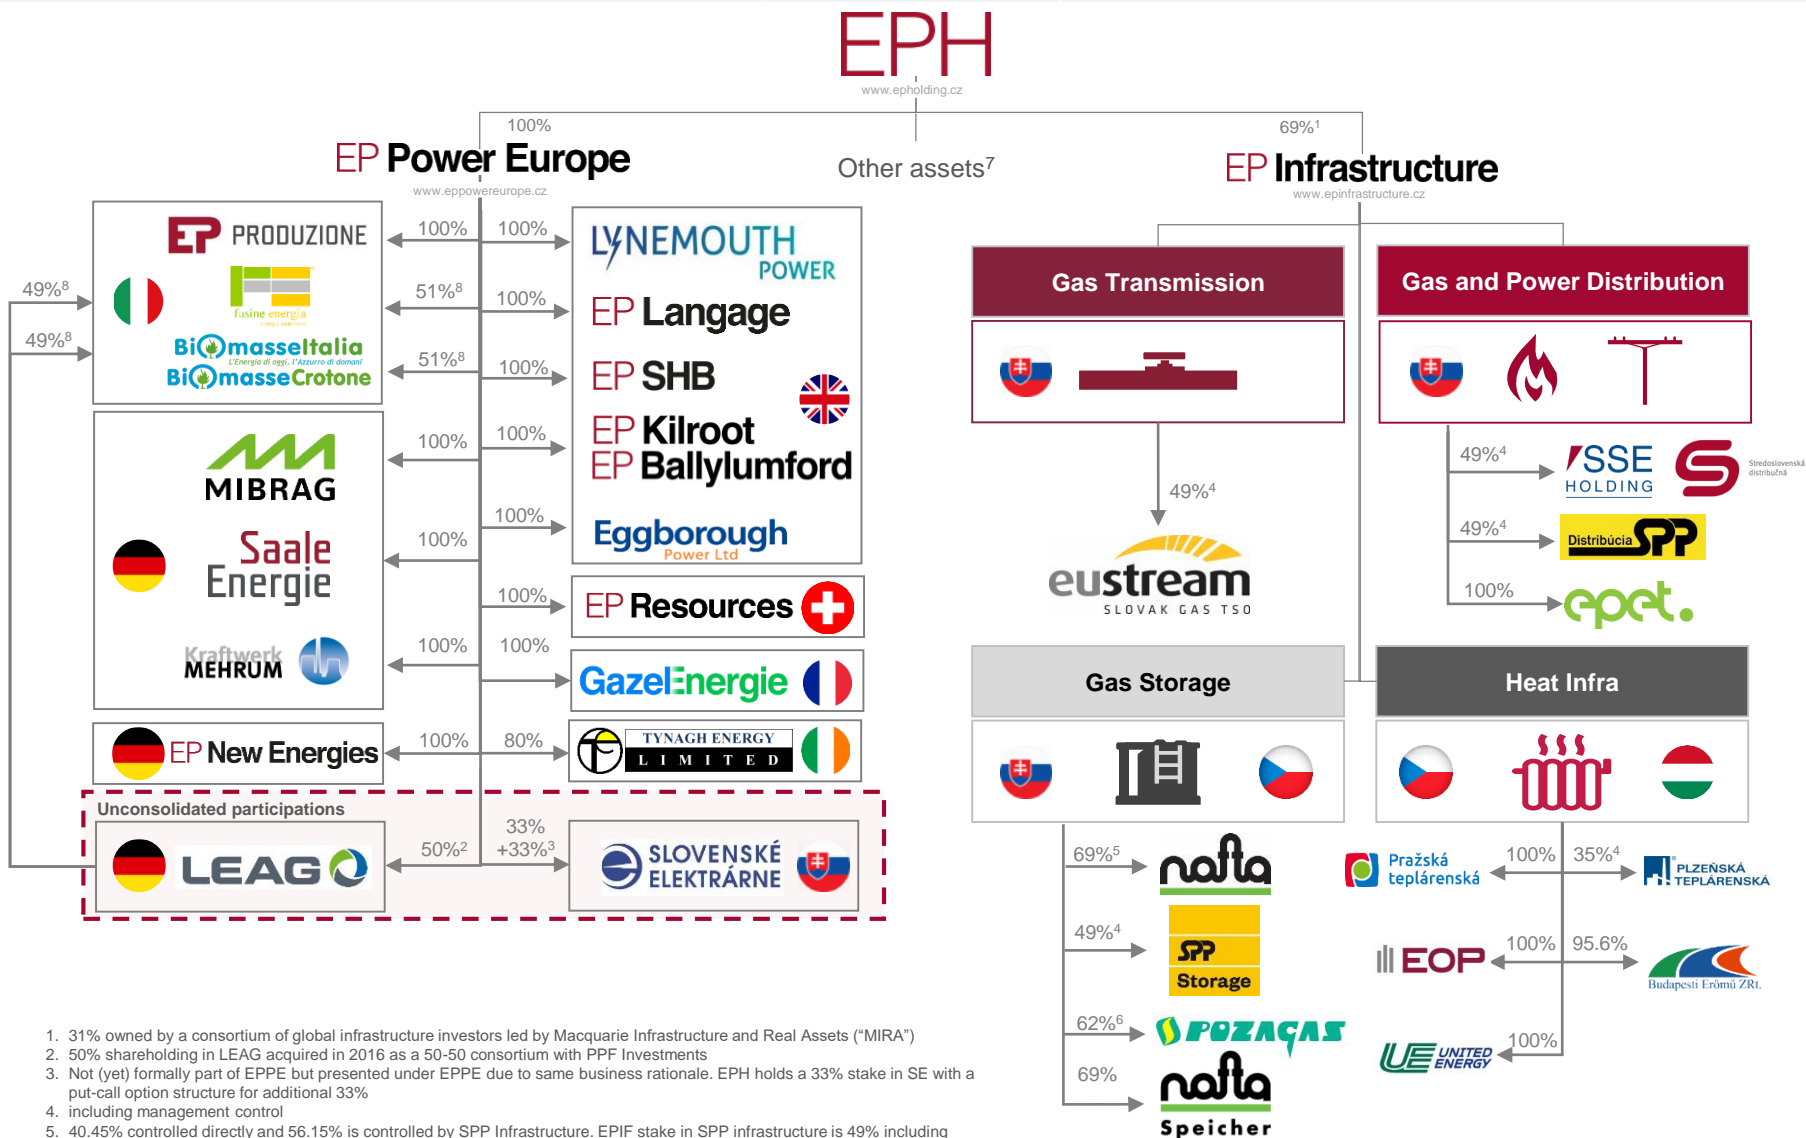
EPH
www.epholding.cz

100%
EP Power Europe
www.eppowereurope.cz

Other assets$^7$

69%$^1$
EP Infrastructure
www.epinfrastructure.cz

EP PRODUZIONE
fusine energia
BiomasseItalia
BiomasseCrotone
49%$^8$
49%$^8$
100%
51%$^8$
51%$^8$

MIBRAG
Saale Energie
Kraftwerk MEHRUM
100%
100%
100%

EP New Energies
100%

100%
LYNEMOUTH POWER
100%
EP Langage
100%
EP SHB
100%
EP Kilroot
EP Ballylumford
100%
Eggborough Power Ltd
100%
EP Resources
100%
GazelEnergie
80%
TYNAGH ENERGY LIMITED

Unconsolidated participations
LEAG
50%$^2$
33% +33%$^3$
SLOVENSKÉ ELEKTRÁRNE

Gas Transmission
49%$^4$
eustream
SLOVAK GAS TSO

Gas and Power Distribution
49%$^4$
SSE HOLDING
Stredoslovenská distribučná
49%$^4$
Distribúcia SPP
100%
spet.

Gas Storage
69%$^5$
nafta
49%$^4$
SPP Storage
62%$^6$
POZAGAS
69%
nafta Speicher

Heat Infra
Pražská teplárenská
100%
35%$^4$
PLZEŇSKÁ TEPLÁRENSKÁ
EOP
100%
95.6%
Budapesti Erőmű ZRt.
UNITED ENERGY
100%

1. 31% owned by a consortium of global infrastructure investors led by Macquarie Infrastructure and Real Assets (“MIRA”)
2. 50% shareholding in LEAG acquired in 2016 as a 50-50 consortium with PPF Investments
3. Not (yet) formally part of EPPE but presented under EPPE due to same business rationale. EPH holds a 33% stake in SE with a put-call option structure for additional 33%
4. including management control
5. 40.45% controlled directly and 56.15% is controlled by SPP Infrastructure. EPIF stake in SPP infrastructure is 49% including